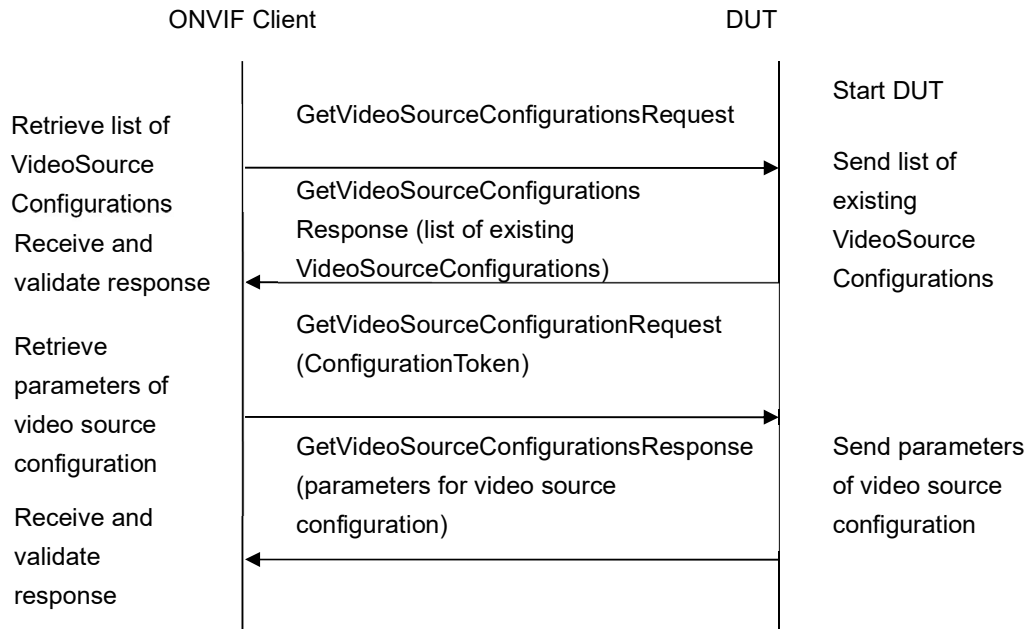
ONVIF Client

DUT

Start DUT

GetVideoSourceConfigurationsRequest

Retrieve list of VideoSource Configurations

Send list of existing VideoSource Configurations

GetVideoSourceConfigurations Response (list of existing VideoSourceConfigurations)

Receive and validate response

GetVideoSourceConfigurationRequest (ConfigurationToken)

Retrieve parameters of video source configuration

GetVideoSourceConfigurationsResponse (parameters for video source configuration)

Send parameters of video source configuration

Receive and validate response